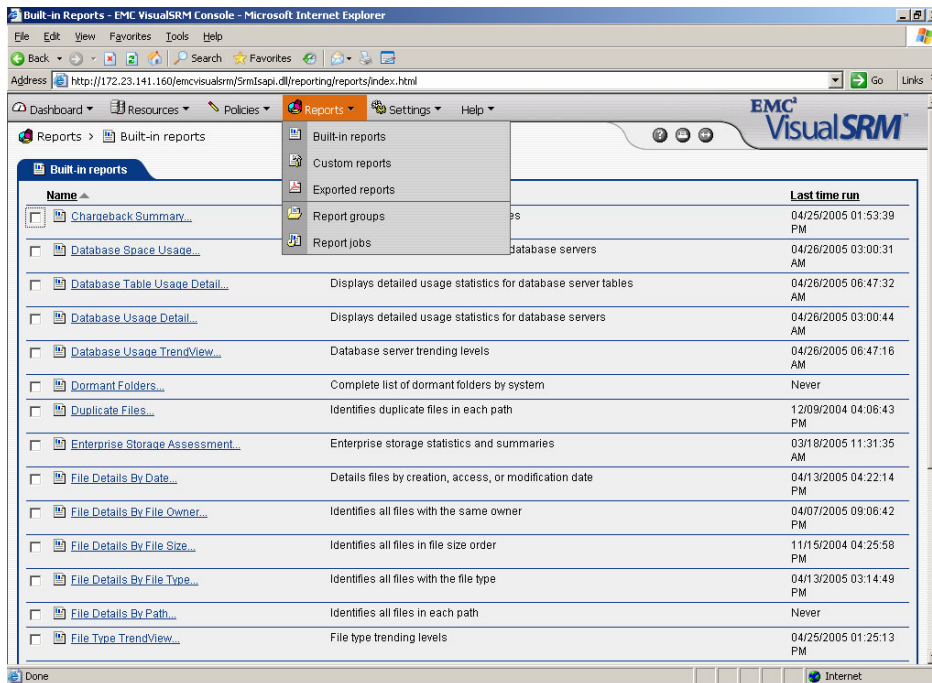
Built-in Reports - EMC VisualSRM Console - Microsoft Internet Explorer

File Edit View Favorites Tools Help

Back Search Favorites

Address http://172.23.141.160/emcvisualsrm/SrmIsapi.dll/reporting/reports/index.html Go Links

Dashboard Resources Policies Reports Settings Help

EMC² VisualSRM

Reports > Built-in reports

Built-in reports
Custom reports
Exported reports
Report groups
Report jobs

Built-in reports

| Name | | Last time run |
|---|---|---|
| Chargeback Summary... | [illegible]es | 04/25/2005 01:53:39 PM |
| Database Space Usage... | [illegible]database servers | 04/26/2005 03:00:31 AM |
| Database Table Usage Detail... | Displays detailed usage statistics for database server tables | 04/26/2005 06:47:32 AM |
| Database Usage Detail... | Displays detailed usage statistics for database servers | 04/26/2005 03:00:44 AM |
| Database Usage TrendView... | Database server trending levels | 04/26/2005 06:47:16 AM |
| Dormant Folders... | Complete list of dormant folders by system | Never |
| Duplicate Files... | Identifies duplicate files in each path | 12/09/2004 04:06:43 PM |
| Enterprise Storage Assessment... | Enterprise storage statistics and summaries | 03/18/2005 11:31:35 AM |
| File Details By Date... | Details files by creation, access, or modification date | 04/13/2005 04:22:14 PM |
| File Details By File Owner... | Identifies all files with the same owner | 04/07/2005 09:06:42 PM |
| File Details By File Size... | Identifies all files in file size order | 11/15/2004 04:25:58 PM |
| File Details By File Type... | Identifies all files with the file type | 04/13/2005 03:14:49 PM |
| File Details By Path... | Identifies all files in each path | Never |
| File Type TrendView... | File type trending levels | 04/25/2005 01:25:13 PM |

Done Internet